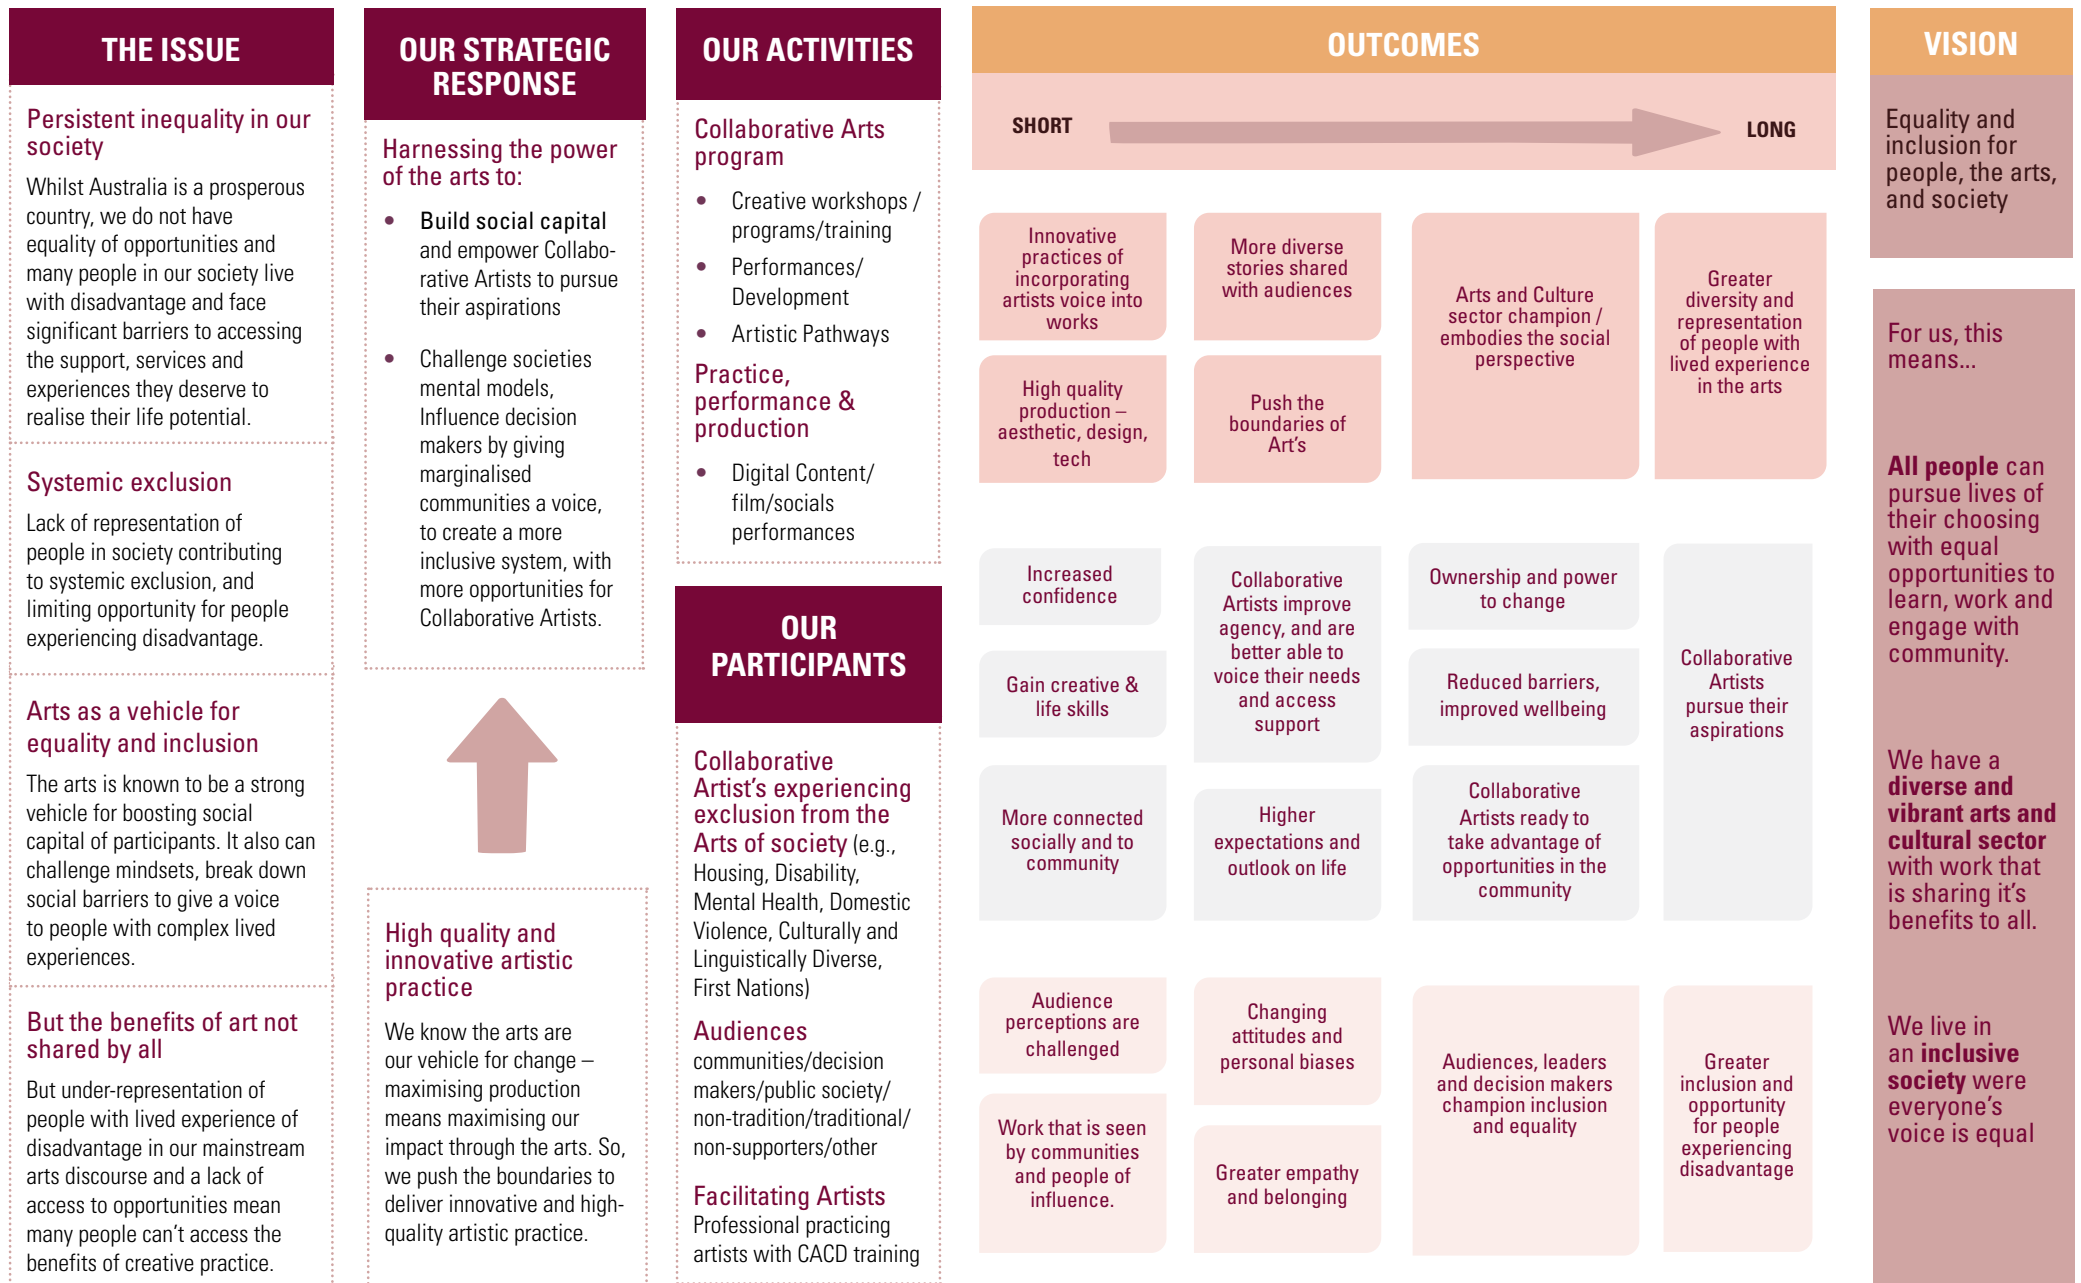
THE ISSUE

Persistent inequality in our society

Whilst Australia is a prosperous country, we do not have equality of opportunities and many people in our society live with disadvantage and face significant barriers to accessing the support, services and experiences they deserve to realise their life potential.

Systemic exclusion

Lack of representation of people in society contributing to systemic exclusion, and limiting opportunity for people experiencing disadvantage.

Arts as a vehicle for equality and inclusion

The arts is known to be a strong vehicle for boosting social capital of participants. It also can challenge mindsets, break down social barriers to give a voice to people with complex lived experiences.

But the benefits of art not shared by all

But under-representation of people with lived experience of disadvantage in our mainstream arts discourse and a lack of access to opportunities mean many people can't access the benefits of creative practice.

OUR STRATEGIC RESPONSE

Harnessing the power of the arts to:

• Build social capital and empower Collaborative Artists to pursue their aspirations

• Challenge societies mental models, Influence decision makers by giving marginalised communities a voice, to create a more inclusive system, with more opportunities for Collaborative Artists.

High quality and innovative artistic practice

We know the arts are our vehicle for change – maximising production means maximising our impact through the arts. So, we push the boundaries to deliver innovative and high-quality artistic practice.

OUR ACTIVITIES

Collaborative Arts program

• Creative workshops / programs/training
• Performances/ Development
• Artistic Pathways

Practice, performance & production

• Digital Content/ film/socials performances

OUR PARTICIPANTS

Collaborative Artist's experiencing exclusion from the Arts of society (e.g., Housing, Disability, Mental Health, Domestic Violence, Culturally and Linguistically Diverse, First Nations)

Audiences
communities/decision makers/public society/ non-tradition/traditional/ non-supporters/other

Facilitating Artists
Professional practicing artists with CACD training

OUTCOMES

SHORT LONG

Innovative practices of incorporating artists voice into works

High quality production – aesthetic, design, tech

More diverse stories shared with audiences

Push the boundaries of Art's

Arts and Culture sector champion / embodies the social perspective

Greater diversity and representation of people with lived experience in the arts

Increased confidence

Gain creative & life skills

More connected socially and to community

Collaborative Artists improve agency, and are better able to voice their needs and access support

Higher expectations and outlook on life

Ownership and power to change

Reduced barriers, improved wellbeing

Collaborative Artists ready to take advantage of opportunities in the community

Collaborative Artists pursue their aspirations

Audience perceptions are challenged

Work that is seen by communities and people of influence.

Changing attitudes and personal biases

Greater empathy and belonging

Audiences, leaders and decision makers champion inclusion and equality

Greater inclusion and opportunity for people experiencing disadvantage

VISION

Equality and inclusion for people, the arts, and society

For us, this means...

All people can pursue lives of their choosing with equal opportunities to learn, work and engage with community.

We have a diverse and vibrant arts and cultural sector with work that is sharing it's benefits to all.

We live in an inclusive society were everyone's voice is equal